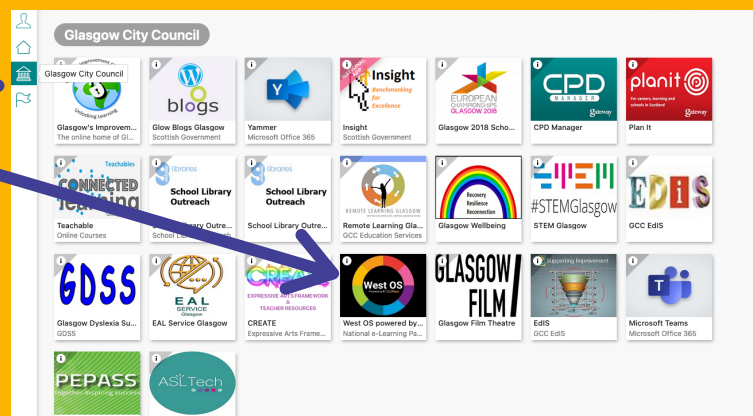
Glasgow City Council

Glasgow City Council

i
Unlocking Learning
Glasgow's Improvem...
The online home of Gl...

i
blogs
Glow Blogs Glasgow
Scottish Government

i
Y
Yammer
Microsoft Office 365

i
Insight
Benchmarking for Excellence
Insight
Scottish Government

i
EUROPEAN CHAMPIONSHIPS GLASGOW 2018
Glasgow 2018 Scho...

i
CPD MANAGER
CPD Manager

i
planit
For careers, learning and schools in Scotland
Plan It

i
Teachables
CONNECTED Learning
Teachable
Online Courses

i
libraries
School Library Outreach
...ary Outre...
School Library Outre...

i
libraries
School Library Outreach
School Library Outre...

i
REMOTE LEARNING GLASGOW
Remote Learning Gla...
GCC Education Services

i
Recovery Resilience Reconnection
Glasgow Wellbeing

i
STEM
#STEMGlasgow
STEM Glasgow

i
EDiS
GCC EdIS

i
GDSS
Glasgow Dyslexia Su...
GDSS

i
EAL SERVICE Glasgow
EAL Service Glasgow

i
CREATE
EXPRESSIVE ARTS FRAMEWORK & TEACHER RESOURCES
CREATE
Expressive Arts Frame...

i
West OS
West OS powered by...
National e-Learning Pa...

GLASGOW FILM
Glasgow Film Theatre

i
Supporting Improvement
EdIS
GCC EdIS

i
Microsoft Teams
Microsoft Office 365

i
PEPASS
Together inspiring success

i
ASLTech